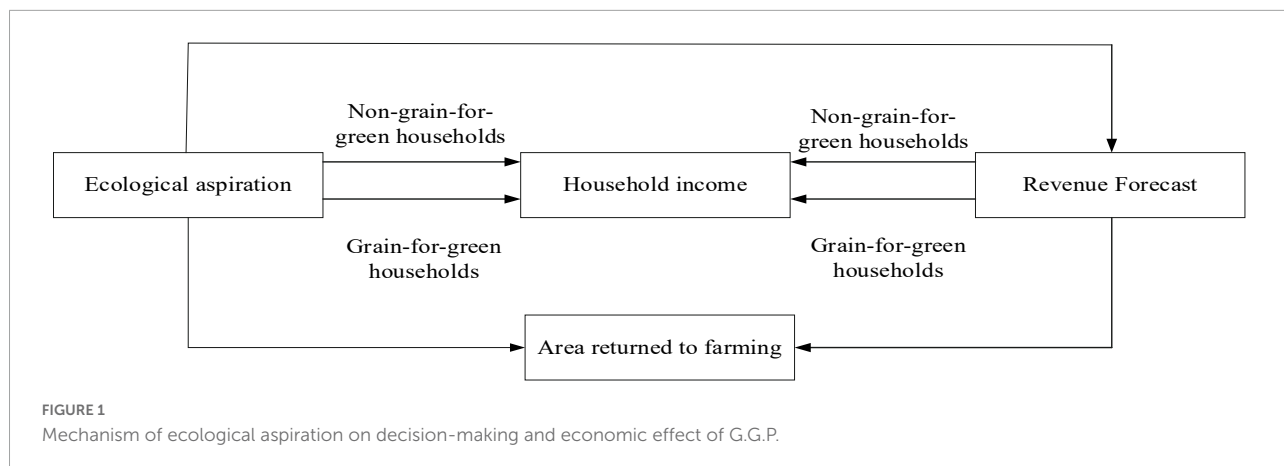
Non-grain-for-green households

Non-grain-for-green households

Ecological aspiration

Household income

Revenue Forecast

Grain-for-green households

Grain-for-green households

Area returned to farming

FIGURE 1
Mechanism of ecological aspiration on decision-making and economic effect of G.G.P.